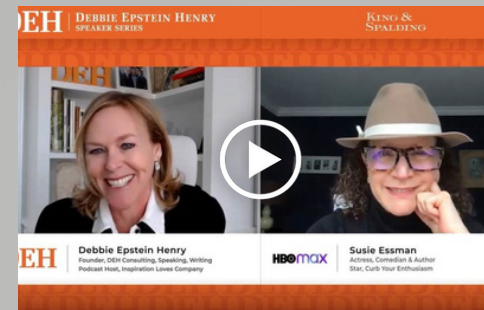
DEH DEBBIE EPSTEIN HENRY SPEAKER SERIES

KING & SPALDING

DEH Debbie Epstein Henry
Founder, DEH Consulting, Speaking, Writing
Podcast Host, Inspiration Loves Company

HBO max Susie Essman
Actress, Comedian & Author
Star, Curb Your Enthusiasm